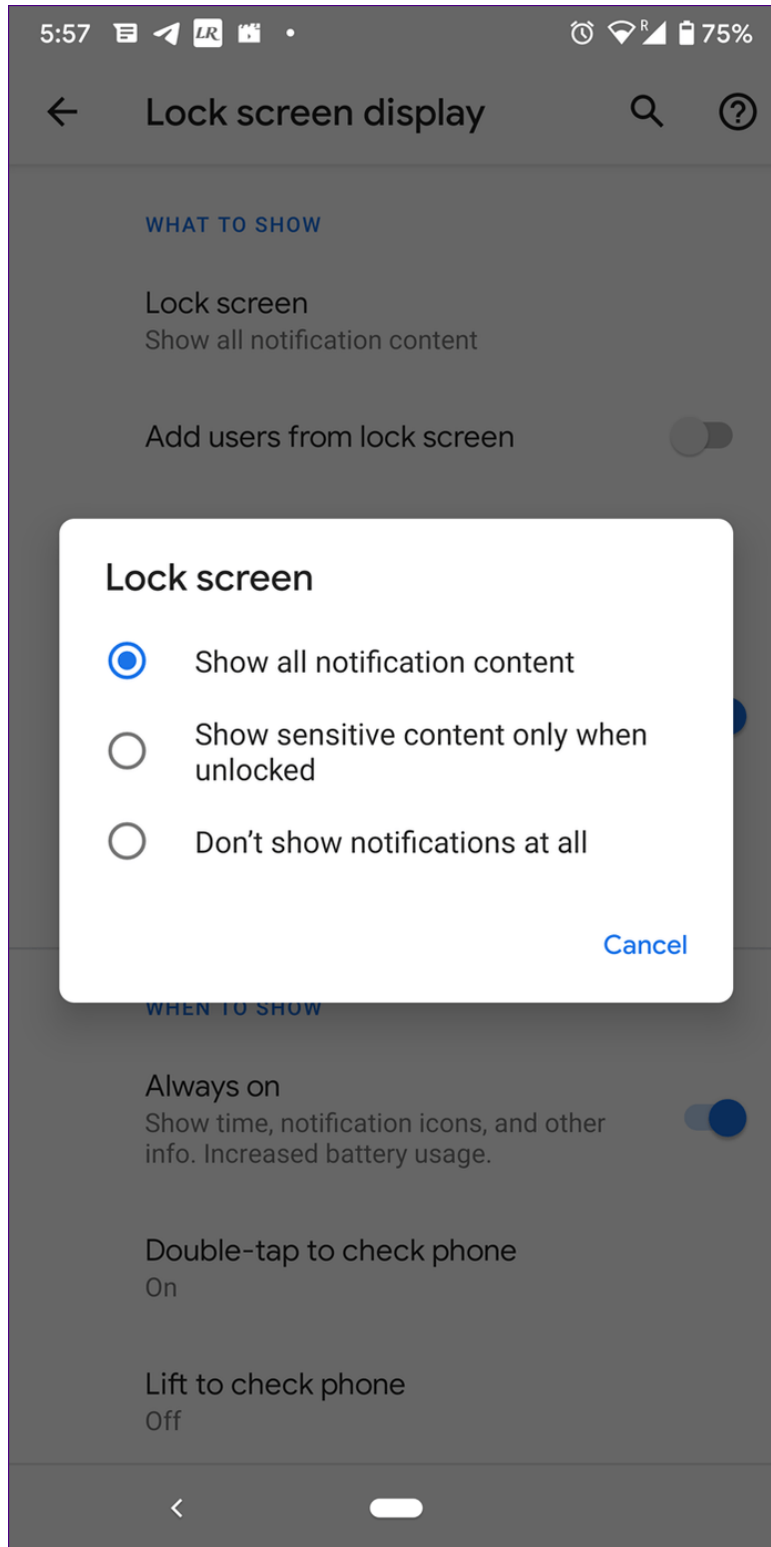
5:57 LR • R 75%

Lock screen display

WHAT TO SHOW

Lock screen
Show all notification content

Add users from lock screen

Lock screen

Show all notification content

Show sensitive content only when unlocked

Don’t show notifications at all

Cancel

WHEN TO SHOW

Always on
Show time, notification icons, and other info. Increased battery usage.

Double-tap to check phone
On

Lift to check phone
Off